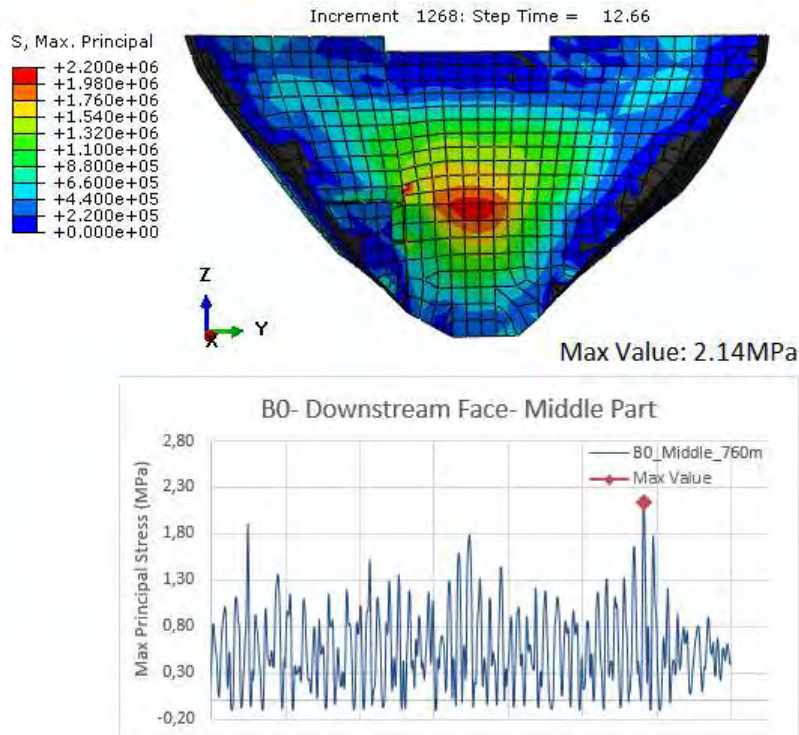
Increment 1268: Step Time = 12.66

S, Max. Principal
+2.200e+06
+1.980e+06
+1.760e+06
+1.540e+06
+1.320e+06
+1.100e+06
+8.800e+05
+6.600e+05
+4.400e+05
+2.200e+05
+0.000e+00

Z
Y
X

Max Value: 2.14MPa

B0- Downstream Face- Middle Part

B0_Middle_760m
Max Value

Max Principal Stress (MPa)

2,80
2,30
1,80
1,30
0,80
0,30
-0,20